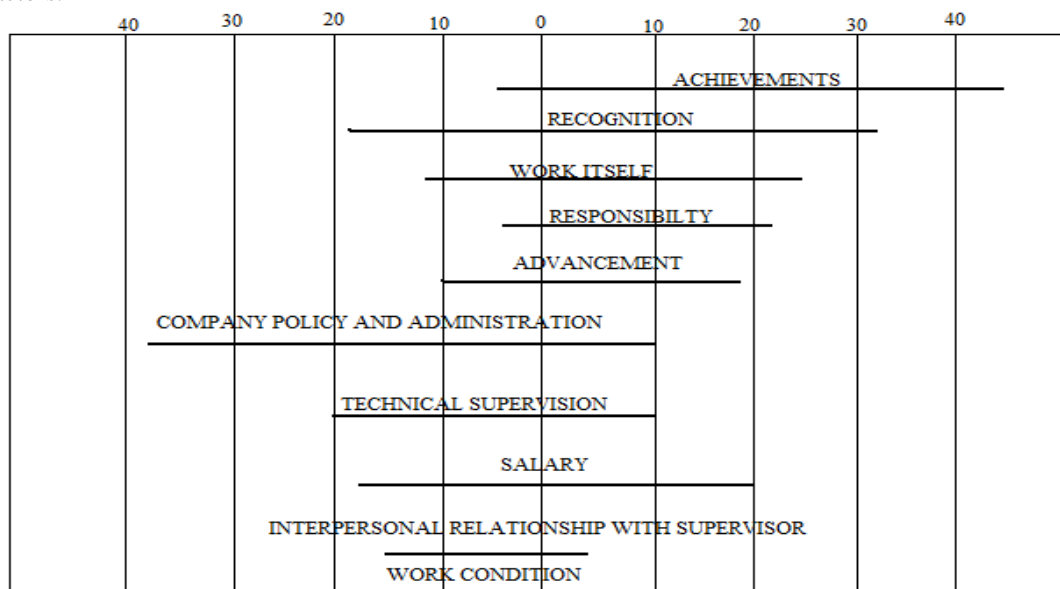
40 30 20 10 0 10 20 30 40

ACHIEVEMENTS

RECOGNITION

WORK ITSELF

RESPONSIBILTY

ADVANCEMENT

COMPANY POLICY AND ADMINISTRATION

TECHNICAL SUPERVISION

SALARY

INTERPERSONAL RELATIONSHIP WITH SUPERVISOR

WORK CONDITION